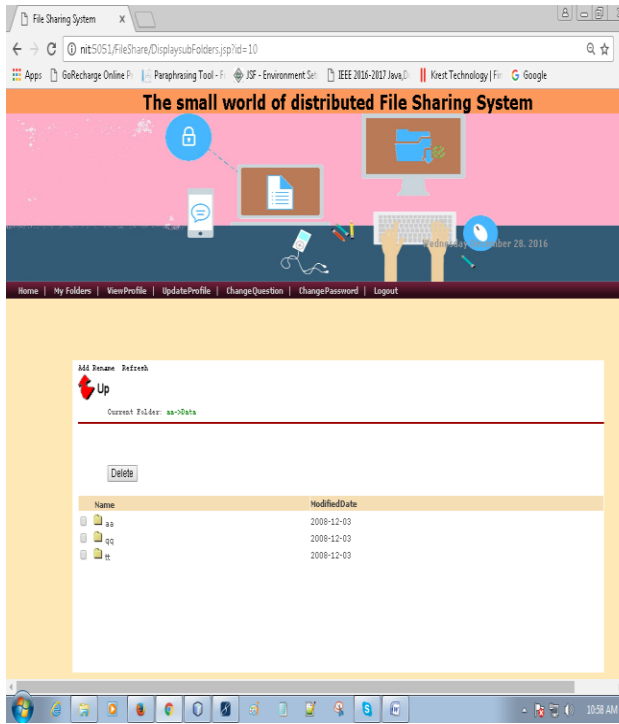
File Sharing System ×

nit:5051/FileShare/DisplaysubFolders.jsp?id=10

Apps GoRecharge Online P Paraphrasing Tool - F JSF - Environment Set IEEE 2016-2017 Java,D Krest Technology | Fir Google

The small world of distributed File Sharing System

Wednesday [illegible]ber 28, 2016

Home | My Folders | ViewProfile | UpdateProfile | ChangeQuestion | ChangePassword | Logout

Add Rename Refresh

Up

Current Folder: aa->Data

Delete

| Name | ModifiedDate |
|---|---|
| aa | 2008-12-03 |
| qq | 2008-12-03 |
| tt | 2008-12-03 |

10:58 AM